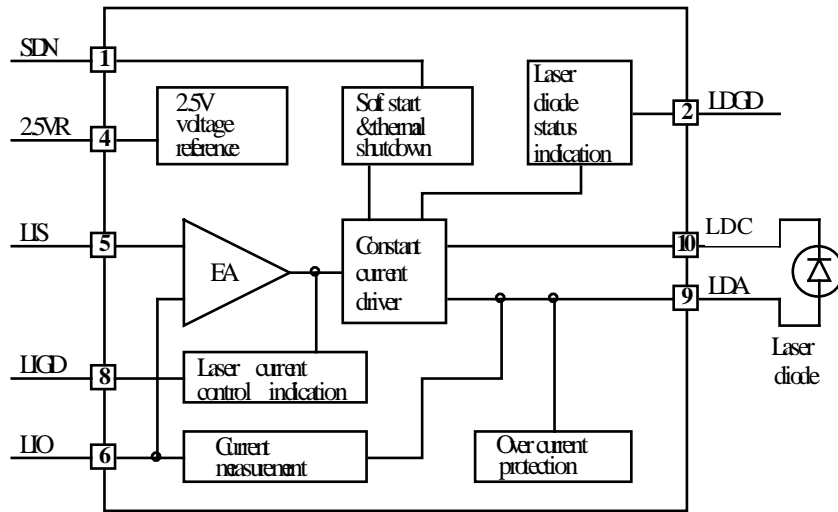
SDN
1
2.5VR
4
2.5V voltage reference
Sof start &thermal shutdown
Laser diode status indication
2
LDGD
LIS
5
EA
Constant current driver
10
LDC
9
LDA
Laser diode
LIGD
8
Laser current control indication
LIO
6
Current measurement
Over current protection